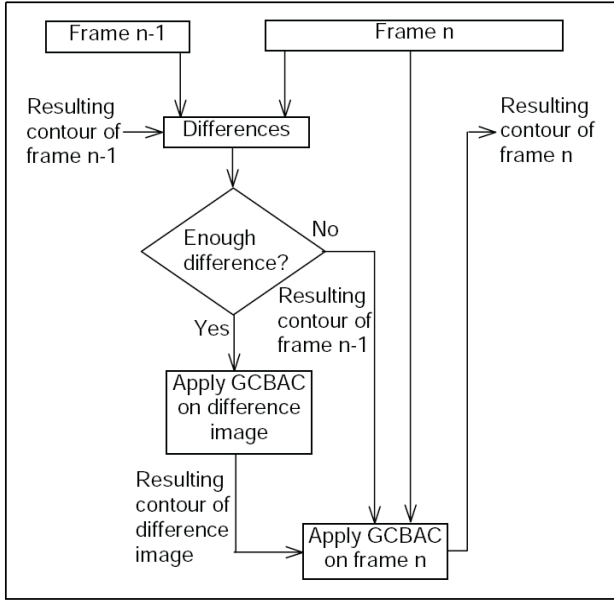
Frame n-1

Frame n

Resulting contour of frame n-1

Differences

Resulting contour of frame n

Enough difference?

No

Resulting contour of frame n-1

Yes

Apply GCBAC on difference image

Resulting contour of difference image

Apply GCBAC on frame n